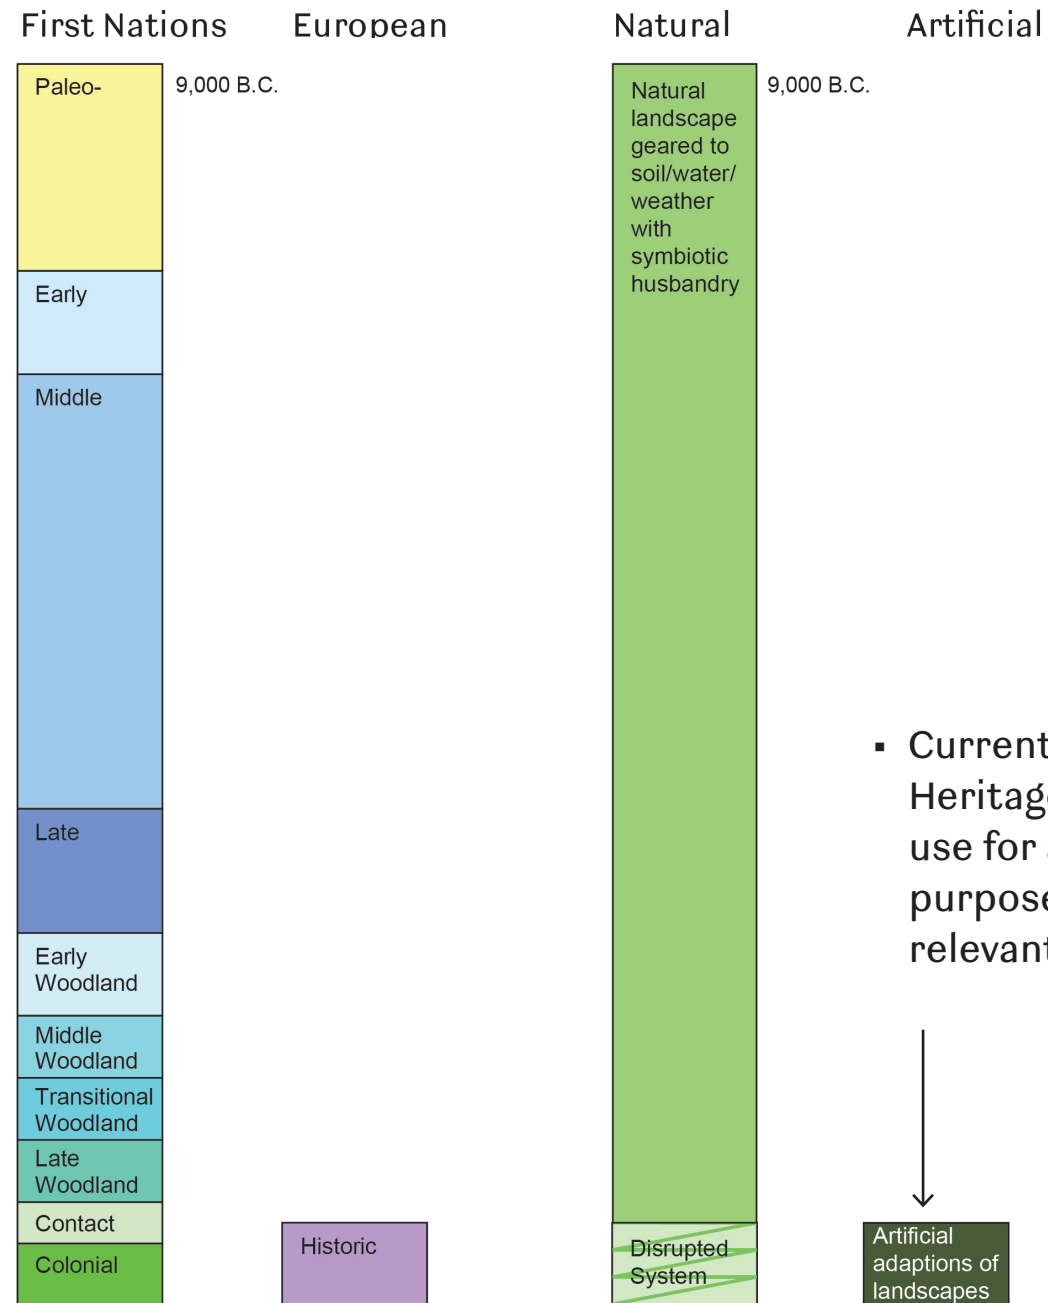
First Nations European Natural Artificial

Paleo-

9,000 B.C.

Early

Middle

Late

Early Woodland

Middle Woodland

Transitional Woodland

Late Woodland

Contact

Colonial

Historic

Natural landscape geared to soil/water/ weather with symbiotic husbandry

9,000 B.C.

Disrupted System

▪ Current Heritag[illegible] use for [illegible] purpose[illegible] relevant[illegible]

Artificial adaptions of landscapes